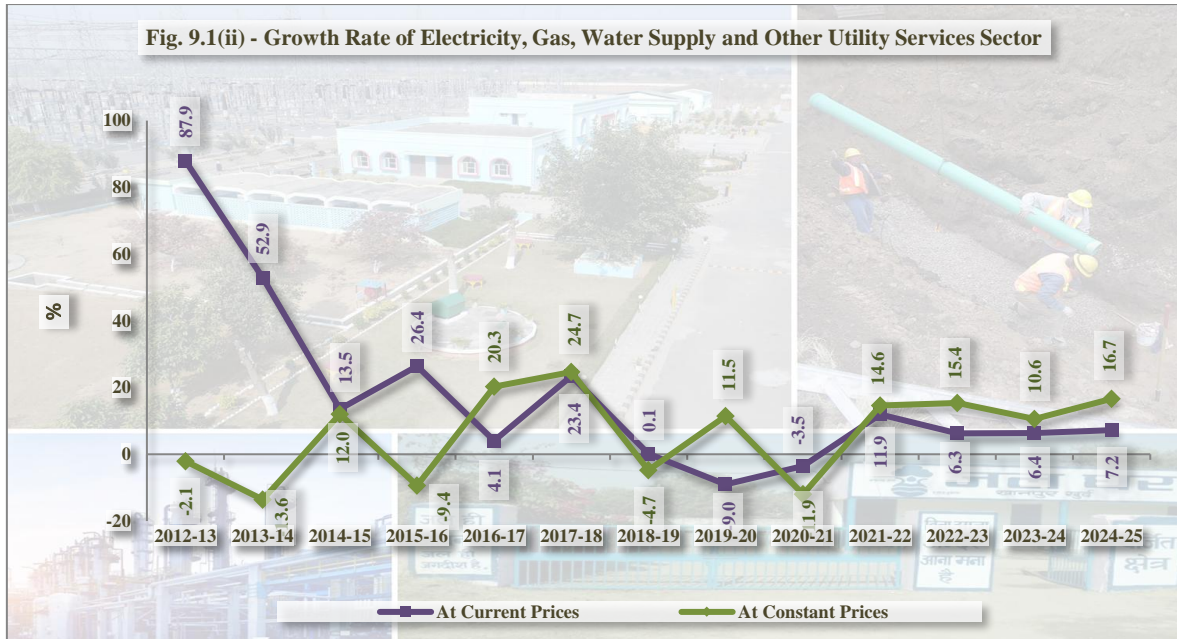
Fig. 9.1(ii) - Growth Rate of Electricity, Gas, Water Supply and Other Utility Services Sector

100
80
60
40
20
0
-20

%

87.9
52.9
13.5
26.4
4.1
23.4
0.1
-9.0
-3.5
11.9
6.3
6.4
7.2

-2.1
-13.6
12.0
-9.4
20.3
24.7
-4.7
11.5
-11.9
14.6
15.4
10.6
16.7

2012-13
2013-14
2014-15
2015-16
2016-17
2017-18
2018-19
2019-20
2020-21
2021-22
2022-23
2023-24
2024-25

At Current Prices
At Constant Prices